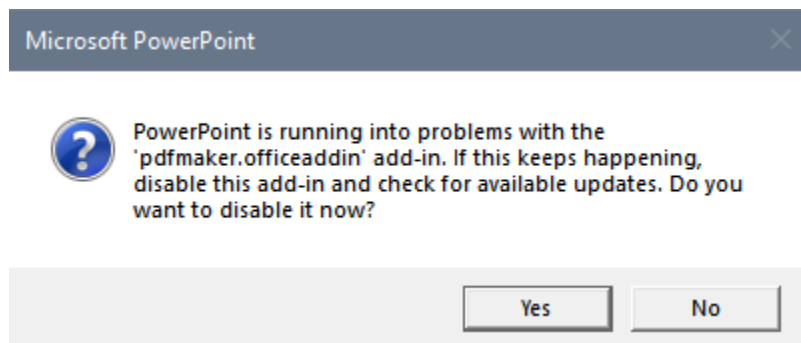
Microsoft PowerPoint

PowerPoint is running into problems with the 'pdfmaker.officeaddin' add-in. If this keeps happening, disable this add-in and check for available updates. Do you want to disable it now?

Yes

No